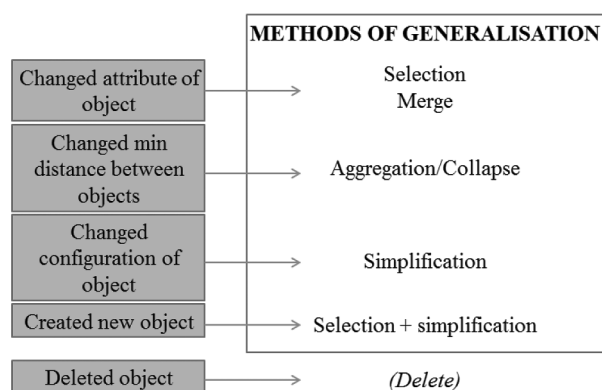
METHODS OF GENERALISATION

Changed attribute of object

Selection
Merge

Changed min distance between objects

Aggregation/Collapse

Changed configuration of object

Simplification

Created new object

Selection + simplification

Deleted object

(Delete)